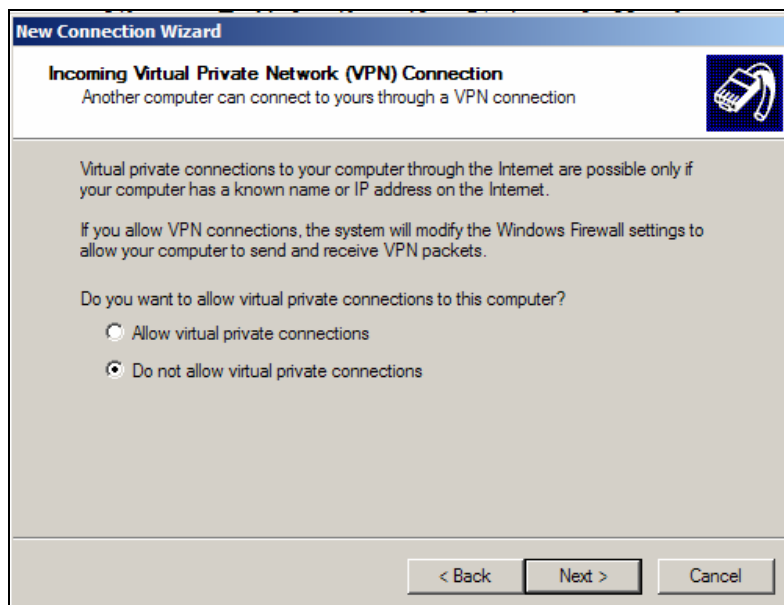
New Connection Wizard

Incoming Virtual Private Network (VPN) Connection
Another computer can connect to yours through a VPN connection

Virtual private connections to your computer through the Internet are possible only if your computer has a known name or IP address on the Internet.

If you allow VPN connections, the system will modify the Windows Firewall settings to allow your computer to send and receive VPN packets.

Do you want to allow virtual private connections to this computer?

Allow virtual private connections

Do not allow virtual private connections

< Back | Next > | Cancel